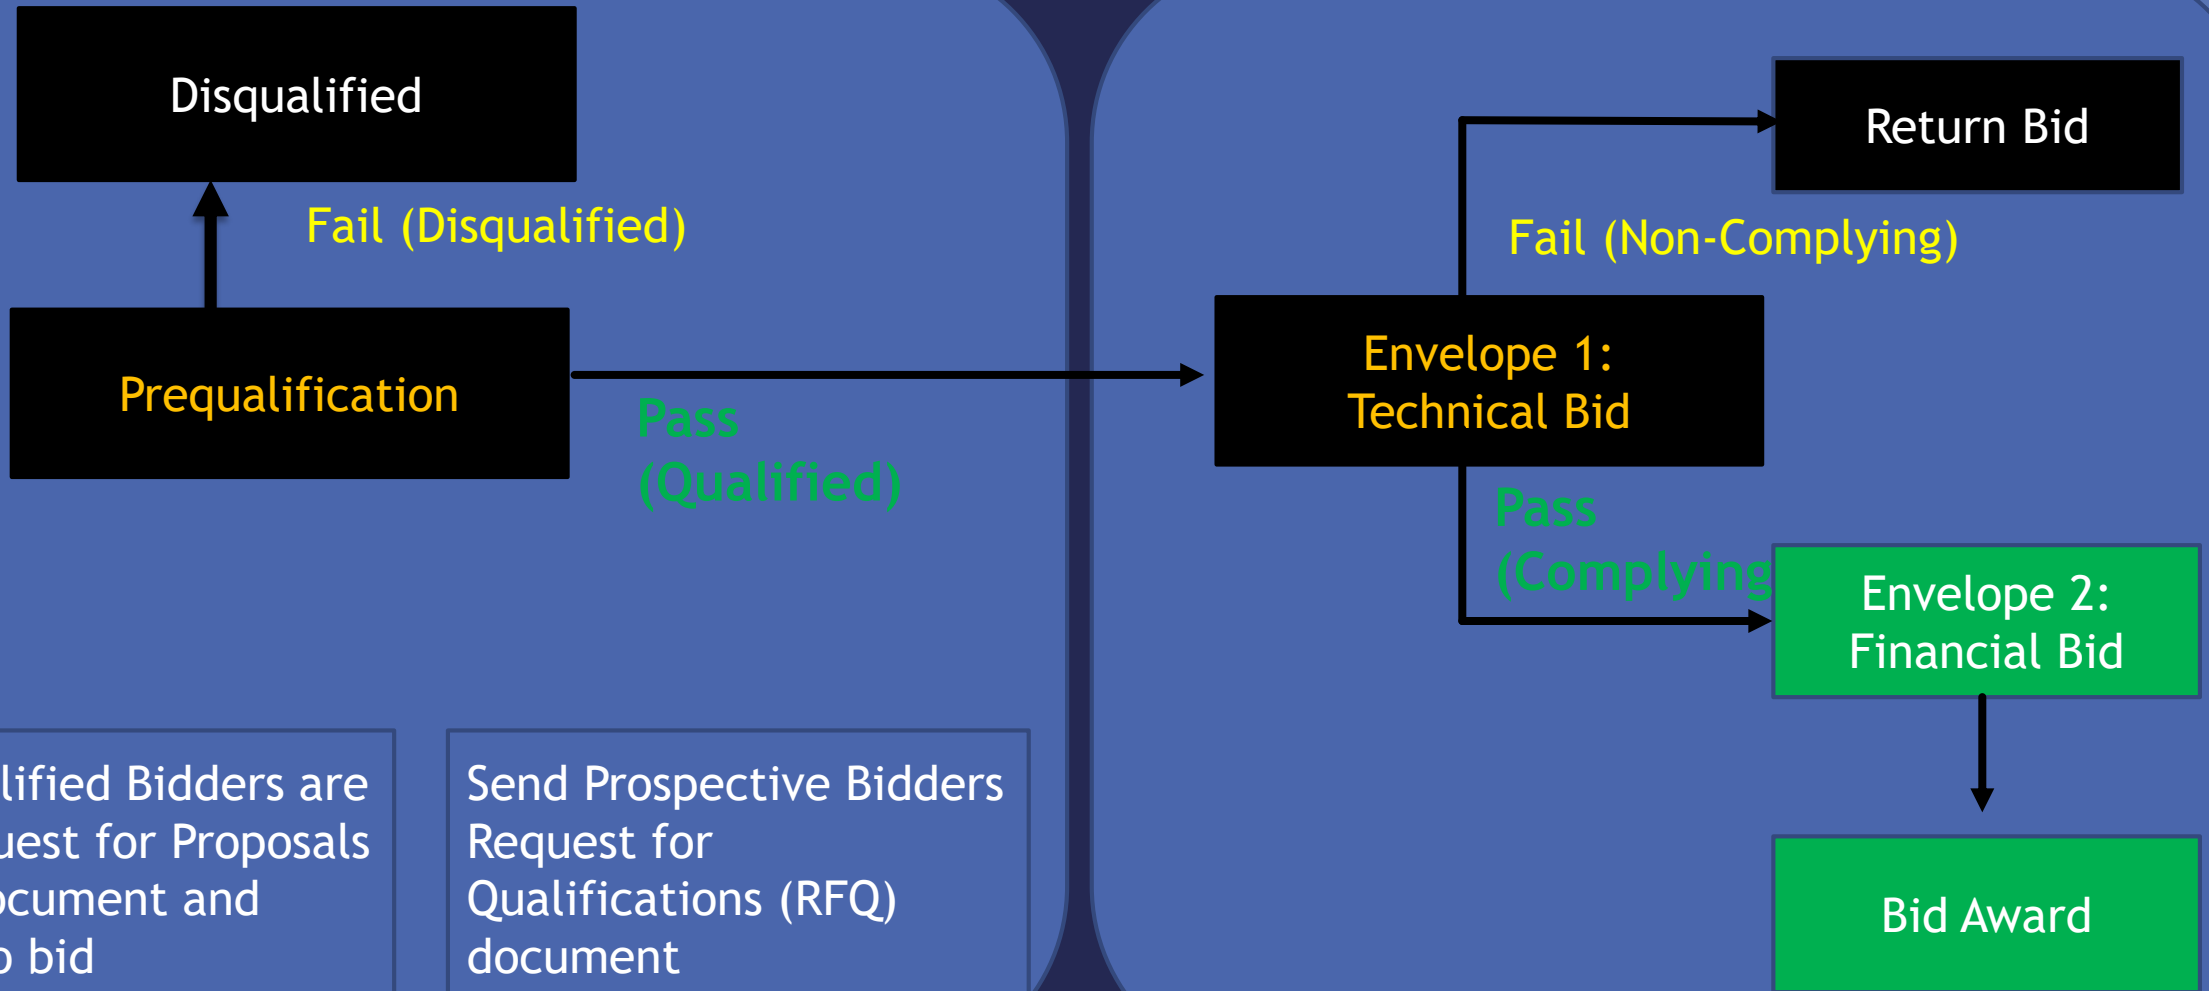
Disqualified

Fail (Disqualified)

Prequalification

Pass (Qualified)

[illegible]lified Bidders are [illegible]uest for Proposals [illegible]cument and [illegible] bid

Send Prospective Bidders Request for Qualifications (RFQ) document

Return Bid

Fail (Non-Complying)

Envelope 1: Technical Bid

Pass (Complying

Envelope 2: Financial Bid

Bid Award